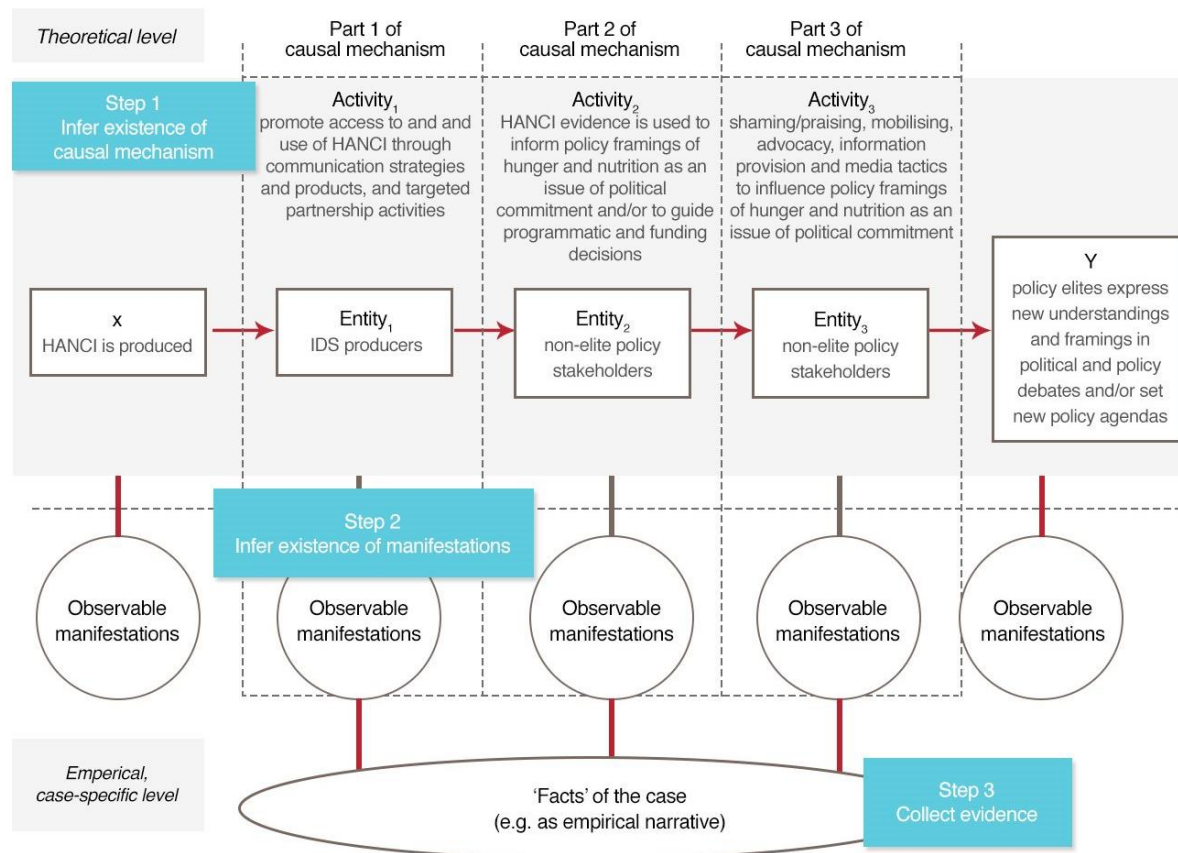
Theoretical level

Part 1 of causal mechanism

Part 2 of causal mechanism

Part 3 of causal mechanism

Step 1
Infer existence of causal mechanism

Activity$_1$
promote access to and and use of HANCI through communication strategies and products, and targeted partnership activities

Activity$_2$
HANCI evidence is used to inform policy framings of hunger and nutrition as an issue of political commitment and/or to guide programmatic and funding decisions

Activity$_3$
shaming/praising, mobilising, advocacy, information provision and media tactics to influence policy framings of hunger and nutrition as an issue of political commitment

x
HANCI is produced

Entity$_1$
IDS producers

Entity$_2$
non-elite policy stakeholders

Entity$_3$
non-elite policy stakeholders

Y
policy elites express new understandings and framings in political and policy debates and/or set new policy agendas

Step 2
Infer existence of manifestations

Observable manifestations

Observable manifestations

Observable manifestations

Observable manifestations

Observable manifestations

Emperical, case-specific level

'Facts' of the case
(e.g. as empirical narrative)

Step 3
Collect evidence